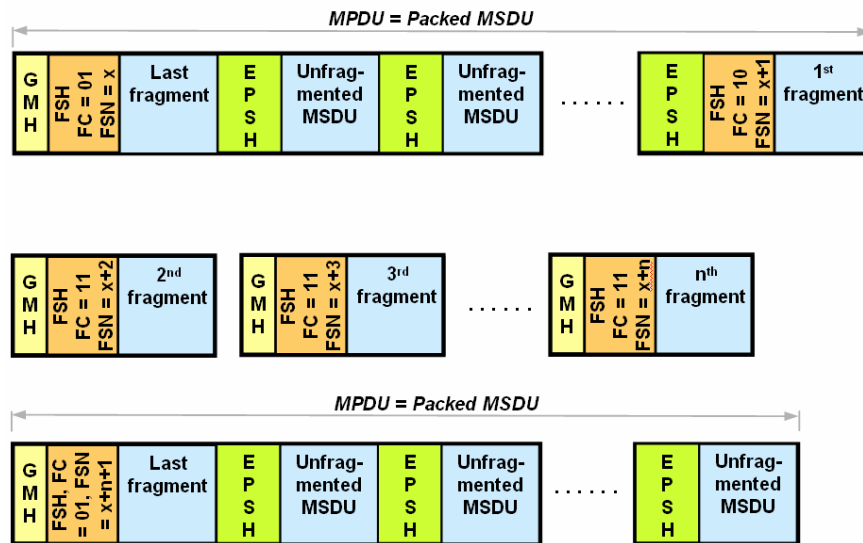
MPDU = Packed MSDU

G M H | FSH FC = 01 FSN = x | Last fragment | E P S H | Unfragmented MSDU | E P S H | Unfragmented MSDU | ...... | E P S H | FSH FC = 10 FSN = x+1 | 1st fragment

G M H | FSH FC = 11 FSN = x+2 | 2nd fragment

G M H | FSH FC = 11 FSN = x+3 | 3rd fragment

......

G M H | FSH FC = 11 FSN = x+n | nth fragment

MPDU = Packed MSDU

G M H | FSH, FC = 01, FSN = x+n+1 | Last fragment | E P S H | Unfragmented MSDU | E P S H | Unfragmented MSDU | ...... | E P S H | Unfragmented MSDU